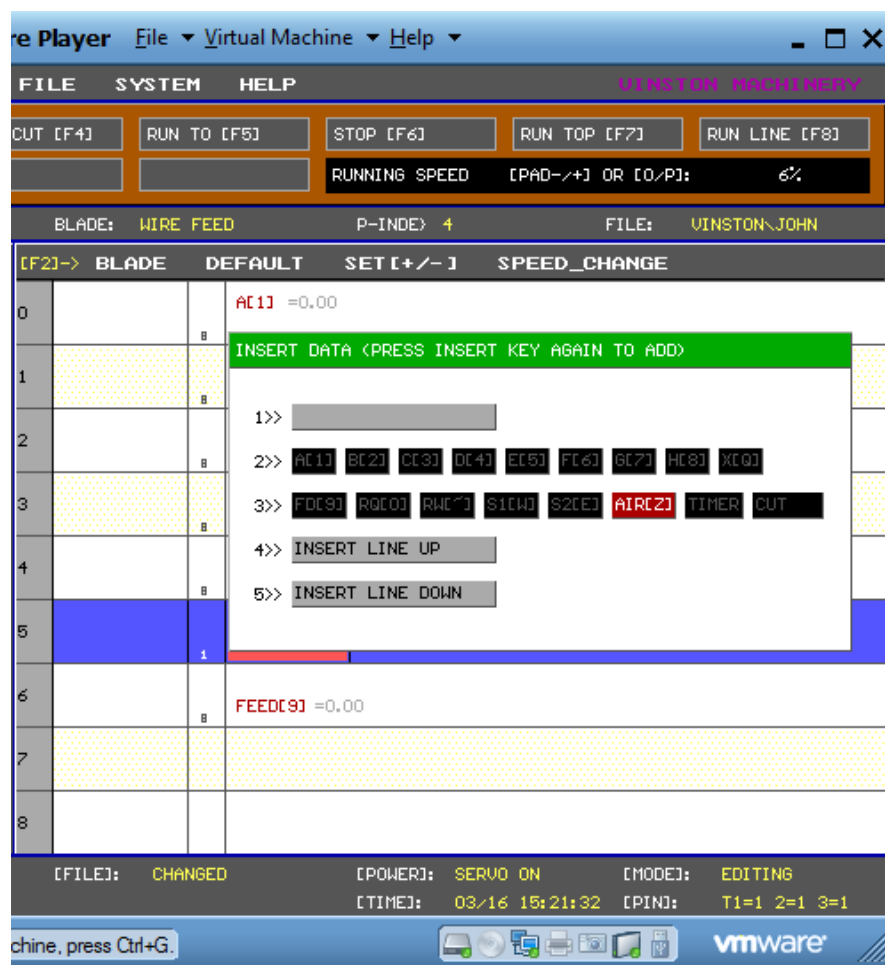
re Player File ▾ Virtual Machine ▾ Help ▾

FILE SYSTEM HELP VINSTON MACHINERY

CUT [F4] RUN TO [F5] STOP [F6] RUN TOP [F7] RUN LINE [F8]

RUNNING SPEED [PAD-/+] OR [O/P]: 6%

BLADE: WIRE FEED P-INDE> 4 FILE: VINSTON\JOHN

[F2]-> BLADE DEFAULT SET[+/-] SPEED_CHANGE

0 8 A[1] =0.00

INSERT DATA (PRESS INSERT KEY AGAIN TO ADD)

1 8 1>>

2 8 2>> A[1] B[2] C[3] D[4] E[5] F[6] G[7] H[8] X[Q]

3 8 3>> FD[9] RQ[0] RW[`] S1[W] S2[E] AIR[Z] TIMER CUT

4 8 4>> INSERT LINE UP

5>> INSERT LINE DOWN

5 1

6 8 FEED[9] =0.00

7

8

[FILE]: CHANGED [POWER]: SERVO ON [MODE]: EDITING
[TIME]: 03/16 15:21:32 [PIN]: T1=1 2=1 3=1

chine, press Ctrl+G. vmware